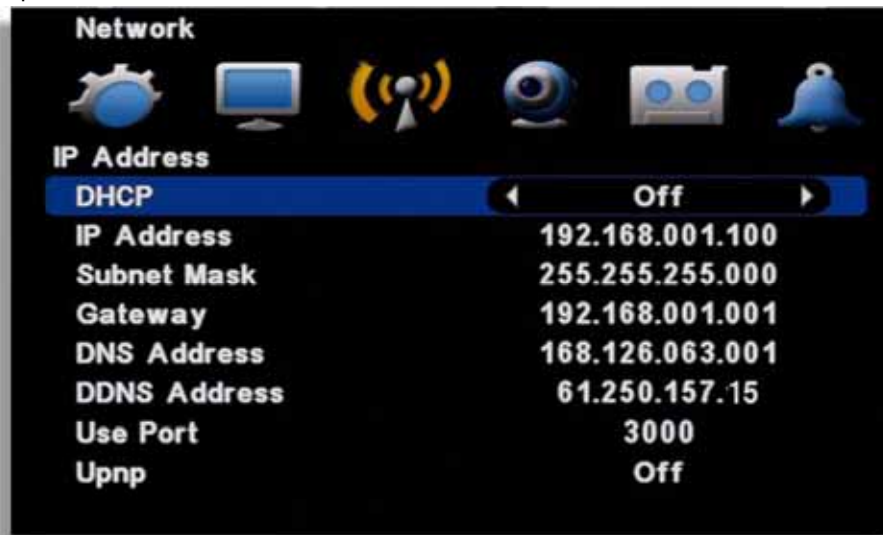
Network

IP Address

| | |
|---|---|
| DHCP | Off |
| IP Address | 192.168.001.100 |
| Subnet Mask | 255.255.255.000 |
| Gateway | 192.168.001.001 |
| DNS Address | 168.126.063.001 |
| DDNS Address | 61.250.157.15 |
| Use Port | 3000 |
| Upnp | Off |